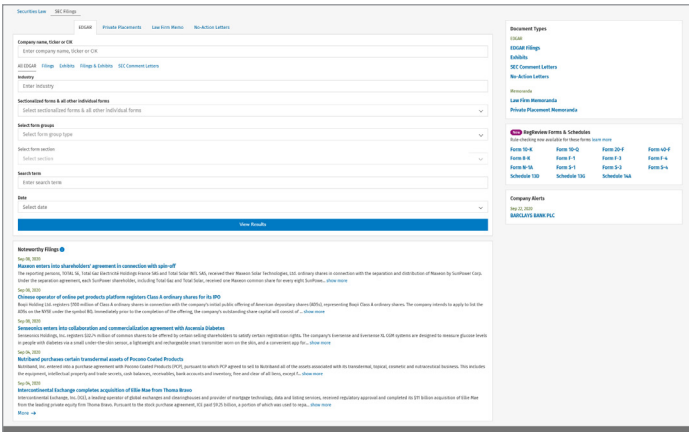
Securities Law | SEC Filings

EDGAR | Private Placements | Law Firm Memos | No-Action Letters

Company name, ticker or CIK
Enter company name, ticker or CIK

All EDGAR | Filings | Exhibits | Filings & Exhibits | SEC Comment Letters

Industry
Enter industry

Sectionalized forms & all other individual forms
Select sectionalized forms & all other individual forms

Select form groups
Select form group type

Select form section
Select section

Search term
Enter search term

Date
Select date

View Results

Noteworthy Filings

Sep 08, 2020
Maxeon enters into shareholders' agreement in connection with spin-off
The reporting persons, TOTAL SE, Total Gaz Electricité Holdings France SAS and Total Solar INTL SAS, received their Maxeon Solar Technologies, Ltd. ordinary shares in connection with the separation and distribution of Maxeon by SunPower Corp. Under the separation agreement, each SunPower shareholder, including Total Gaz and Total Solar, received one Maxeon common share for every eight SunPowe... show more

Sep 08, 2020
Chinese operator of online pet products platform registers Class A ordinary shares for its IPO
Boqii Holding Ltd. registers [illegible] million of Class A ordinary shares in connection with the company's initial public offering of American depositary shares (ADSs), representing Boqii Class A ordinary shares. The company intends to apply to list the ADSs on the NYSE under the symbol BQ. Immediately prior to the completion of the offering, the company's outstanding share capital will consist of... show more

Sep 08, 2020
Senseonics enters into collaboration and commercialization agreement with Ascensia Diabetes
Senseonics Holdings, Inc. registers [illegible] million of common shares to be offered by certain selling shareholders to satisfy certain registration rights. The company's Eversense and Eversense XL CGM systems are designed to measure glucose levels in people with diabetes via a small under-the-skin sensor, a lightweight and rechargeable smart transmitter worn on the skin, and a convenient app for... show more

Sep 04, 2020
Nutriband purchases certain transdermal assets of Pocono Coated Products
Nutriband, Inc. entered into a purchase agreement with Pocono Coated Products (PCP), pursuant to which PCP agreed to sell to Nutriband all of the assets associated with its transdermal, topical, cosmetic and nutraceutical business. This includes the equipment, intellectual property and trade secrets, cash balances, receivables, bank accounts and inventory, free and clear of all liens, except f... show more

Sep 04, 2020
Intercontinental Exchange completes acquisition of Ellie Mae from Thoma Bravo
Intercontinental Exchange, Inc. (ICE), a leading operator of global exchanges and clearinghouses and provider of mortgage technology, data and listing services, received regulatory approval and completed its $11 billion acquisition of Ellie Mae from the leading private equity firm Thoma Bravo. Pursuant to the stock purchase agreement, ICE paid $9.35 billion, a portion of which was used to repa... show more

More →

Document Types
EDGAR
EDGAR Filings
Exhibits
SEC Comment Letters
No-Action Letters
Memoranda
Law Firm Memoranda
Private Placement Memoranda

New RegReview Forms & Schedules
Rule-checking now available for these forms learn more

| Form 10-K | Form 10-Q | Form 20-F | Form 40-F |
|---|---|---|---|
| Form 8-K | Form F-1 | Form F-3 | Form F-4 |
| Form N-1A | Form S-1 | Form S-3 | Form S-4 |
| Schedule 13D | Schedule 13G | Schedule 14A | |

Company Alerts
Sep 22, 2020
BARCLAYS BANK PLC